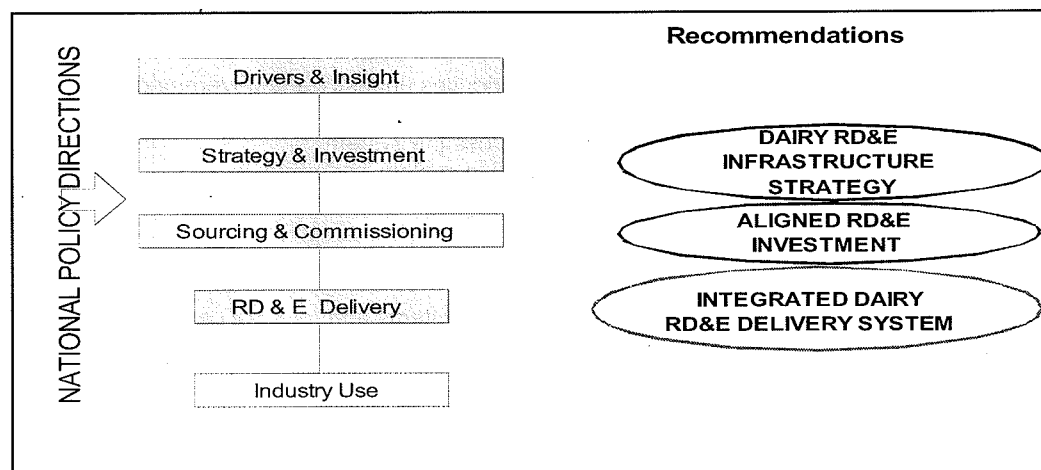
NATIONAL POLICY DIRECTIONS

Drivers & Insight

Strategy & Investment

Sourcing & Commissioning

RD & E Delivery

Industry Use

Recommendations

DAIRY RD&E INFRASTRUCTURE STRATEGY

ALIGNED RD&E INVESTMENT

INTEGRATED DAIRY RD&E DELIVERY SYSTEM